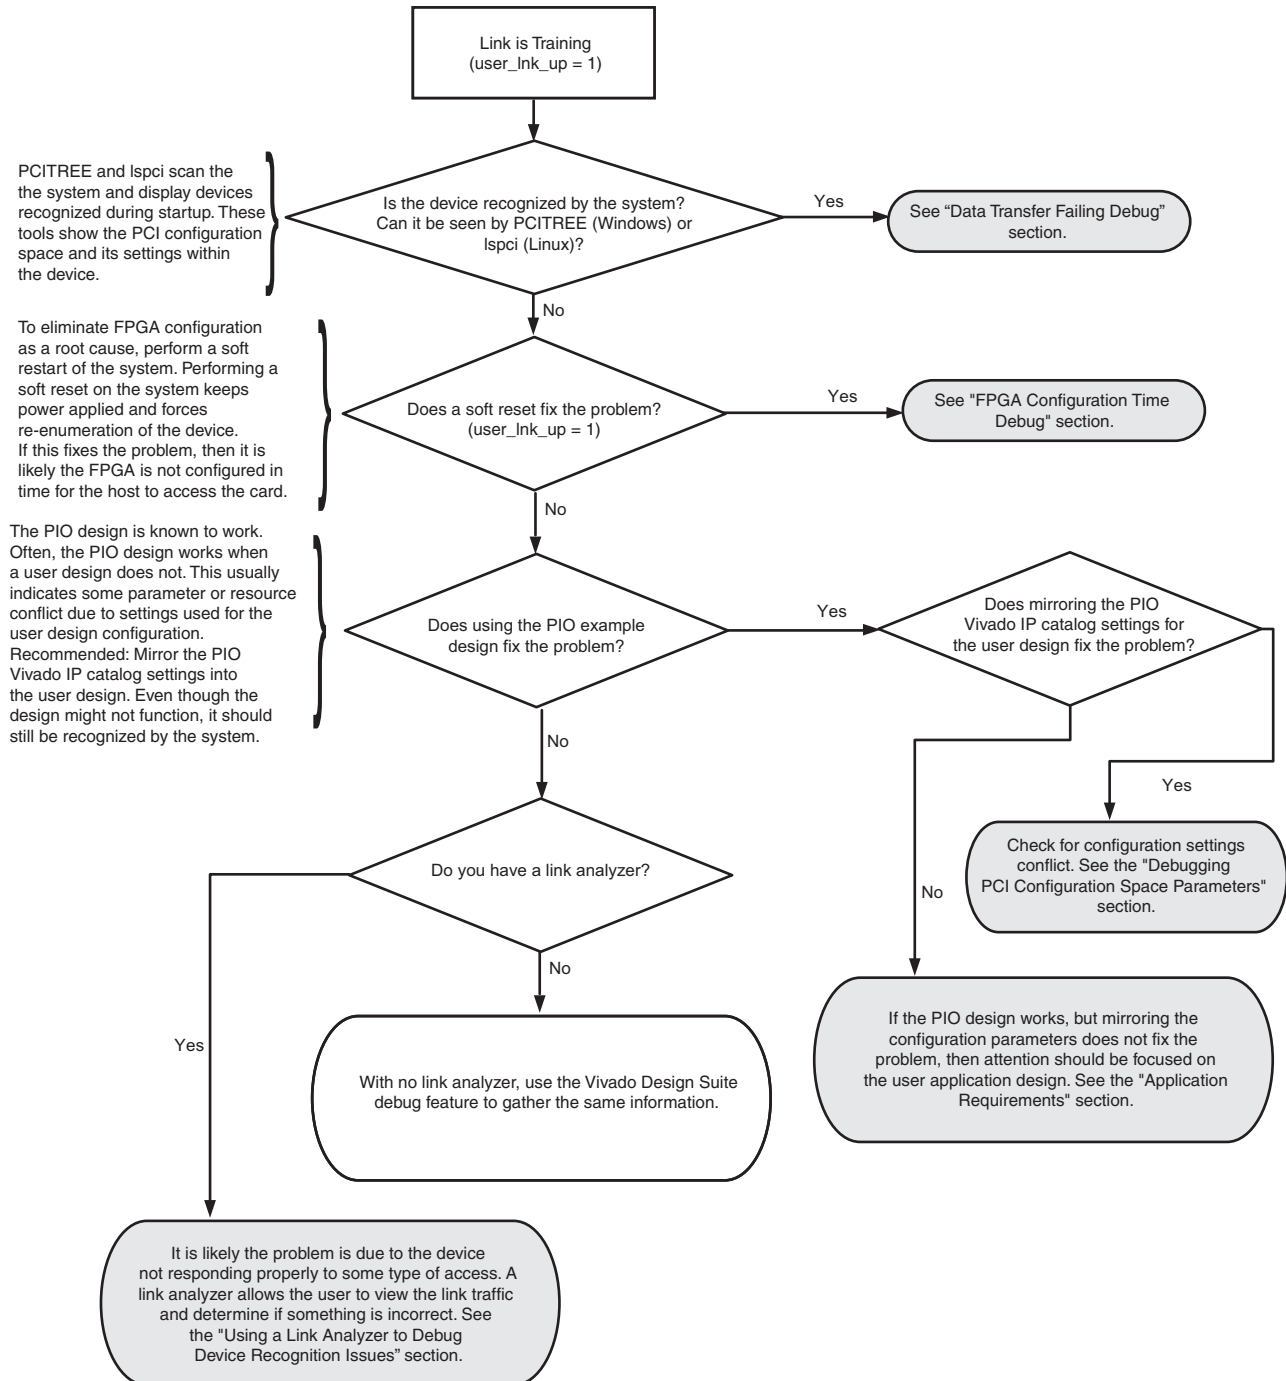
Link is Training
(user_lnk_up = 1)

PCITREE and lspci scan the the system and display devices recognized during startup. These tools show the PCI configuration space and its settings within the device.

Is the device recognized by the system? Can it be seen by PCITREE (Windows) or lspci (Linux)?

Yes

See "Data Transfer Failing Debug" section.

No

To eliminate FPGA configuration as a root cause, perform a soft restart of the system. Performing a soft reset on the system keeps power applied and forces re-enumeration of the device. If this fixes the problem, then it is likely the FPGA is not configured in time for the host to access the card.

Does a soft reset fix the problem? (user_lnk_up = 1)

Yes

See "FPGA Configuration Time Debug" section.

No

The PIO design is known to work. Often, the PIO design works when a user design does not. This usually indicates some parameter or resource conflict due to settings used for the user design configuration. Recommended: Mirror the PIO Vivado IP catalog settings into the user design. Even though the design might not function, it should still be recognized by the system.

Does using the PIO example design fix the problem?

Yes

Does mirroring the PIO Vivado IP catalog settings for the user design fix the problem?

Yes

Check for configuration settings conflict. See the "Debugging PCI Configuration Space Parameters" section.

No

No

Do you have a link analyzer?

No

With no link analyzer, use the Vivado Design Suite debug feature to gather the same information.

If the PIO design works, but mirroring the configuration parameters does not fix the problem, then attention should be focused on the user application design. See the "Application Requirements" section.

Yes

It is likely the problem is due to the device not responding properly to some type of access. A link analyzer allows the user to view the link traffic and determine if something is incorrect. See the "Using a Link Analyzer to Debug Device Recognition Issues" section.